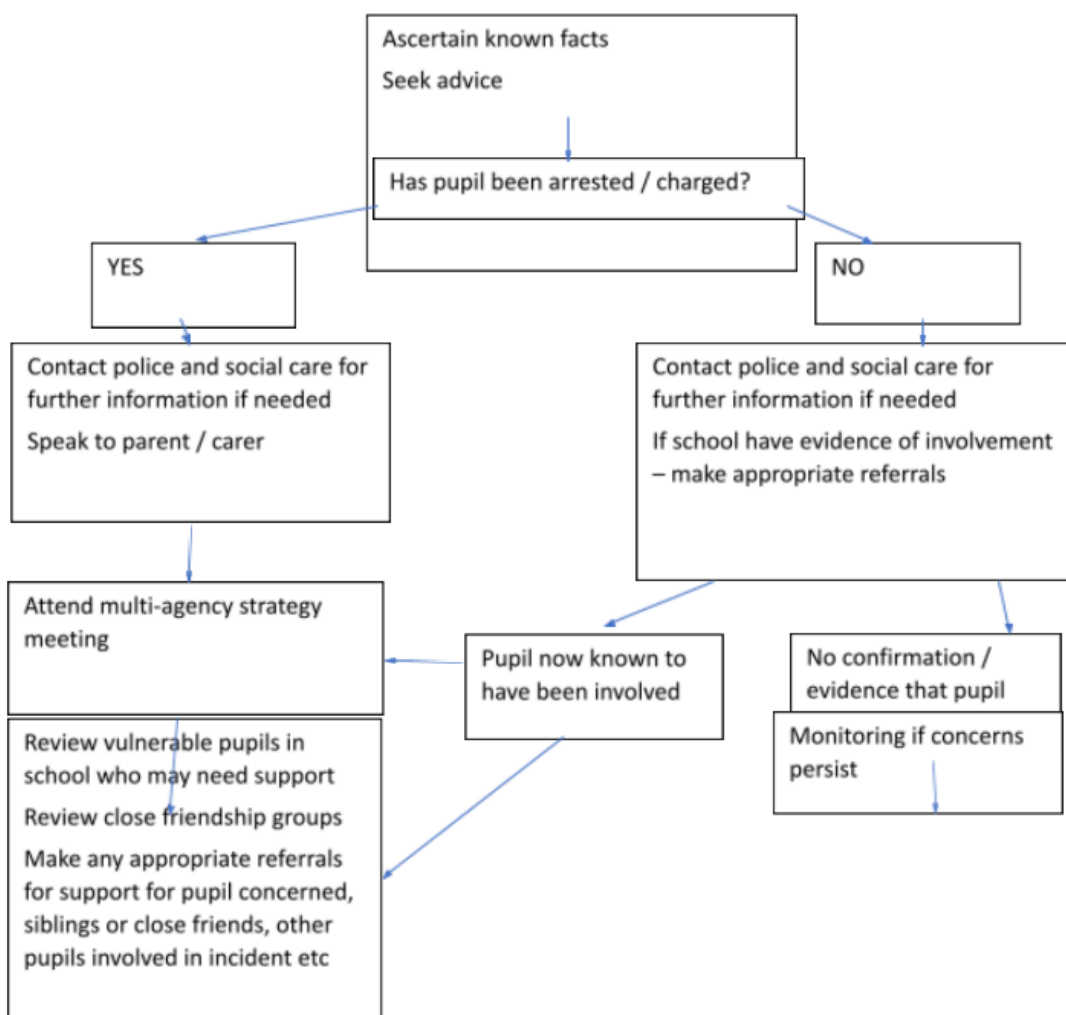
Ascertain known facts

Seek advice

Has pupil been arrested / charged?

YES

NO

Contact police and social care for further information if needed

Speak to parent / carer

Contact police and social care for further information if needed

If school have evidence of involvement – make appropriate referrals

Attend multi-agency strategy meeting

Pupil now known to have been involved

No confirmation / evidence that pupil

Monitoring if concerns persist

Review vulnerable pupils in school who may need support

Review close friendship groups

Make any appropriate referrals for support for pupil concerned, siblings or close friends, other pupils involved in incident etc